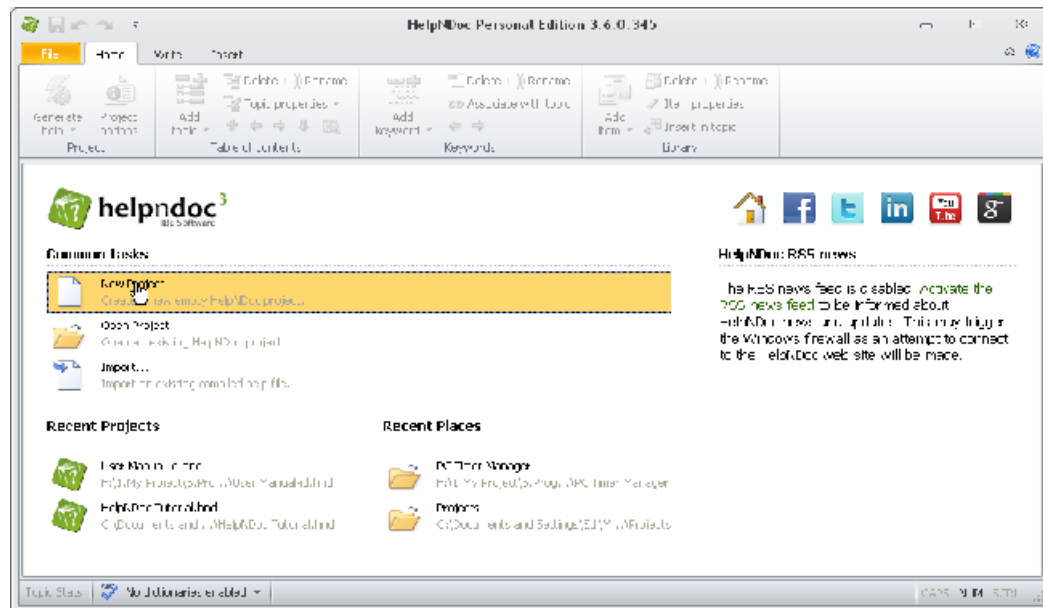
HelpNDoc Personal Edition 3.6.0.345

File Home Write Insert

Generate help Project options
Project

Add topic
Delete Rename
Topic properties
Table of contents

Add keyword
Delete Rename
Associate with topic
Keywords

Add item
Delete Rename
Item properties
Insert in topic
Library

helpndoc³
IBE Software

Common Tasks

New Project
Create a new empty HelpNDoc project...

Open Project
Open an existing HelpNDoc project

Import...
Import an existing compiled help file.

HelpNDoc RSS news

The RSS news feed is disabled: Activate the RSS news feed to be informed about HelpNDoc news and updates. This may trigger the Windows firewall as an attempt to connect to the HelpNDoc web site will be made.

Recent Projects

User Manual.hnd
E:\My Projects\...\User Manual.hnd

HelpNDoc Tutorial.hnd
C:\Documents and ...\HelpNDoc Tutorial.hnd

Recent Places

PC Timer Manager
E:\My Projects\...\PC Timer Manager

Projects
C:\Documents and Settings\...\Projects

Topic Stats
No dictionaries enabled
CAPS NUM SCRL